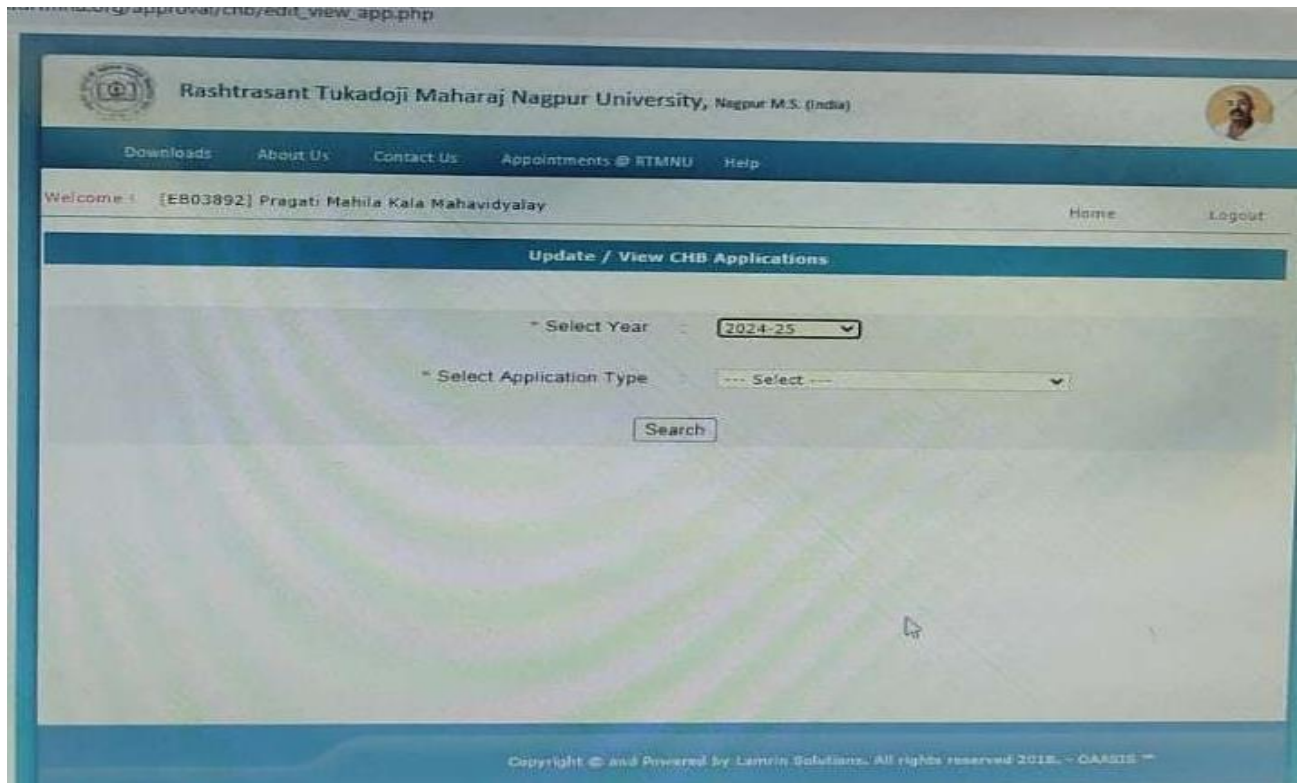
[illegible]/approval/chb/edit_view_app.php

Rashtrasant Tukadoji Maharaj Nagpur University, Nagpur M.S. (India)

Downloads About Us Contact Us Appointments @ RTMNU Help

Welcome : [EB03892] Pragati Mahila Kala Mahavidyalay

Home Logout

Update / View CHB Applications

* Select Year : 2024-25

* Select Application Type --- Select ---

Search

Copyright © and Powered by Lamrin Solutions. All rights reserved 2018. - OASIS ™